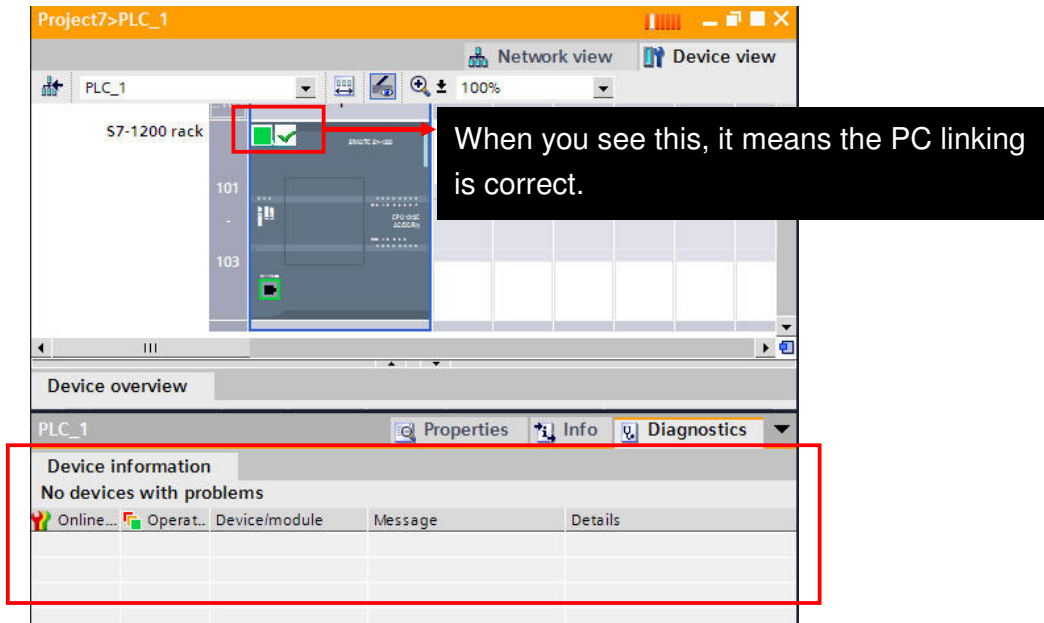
Project7>PLC_1

Network view Device view

PLC_1 100%

S7-1200 rack

101

103

When you see this, it means the PC linking is correct.

Device overview

PLC_1 Properties Info Diagnostics

Device information

No devices with problems

| Online... | Operat... | Device/module | Message | Details |
|---|---|---|---|---|
| | | | | |